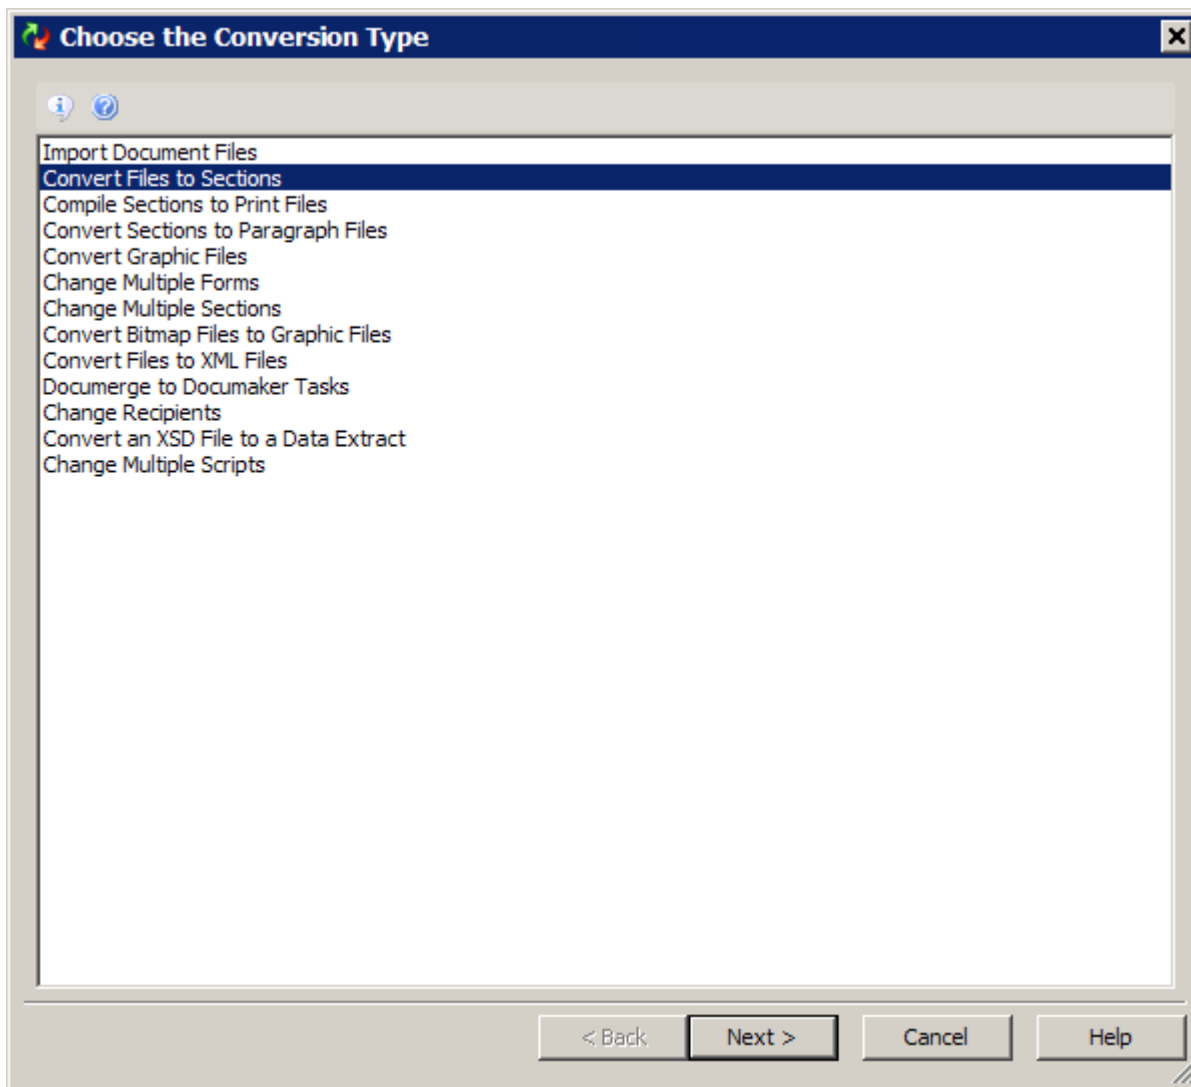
Choose the Conversion Type

Import Document Files
Convert Files to Sections
Compile Sections to Print Files
Convert Sections to Paragraph Files
Convert Graphic Files
Change Multiple Forms
Change Multiple Sections
Convert Bitmap Files to Graphic Files
Convert Files to XML Files
Documerge to Documaker Tasks
Change Recipients
Convert an XSD File to a Data Extract
Change Multiple Scripts

< Back
Next >
Cancel
Help